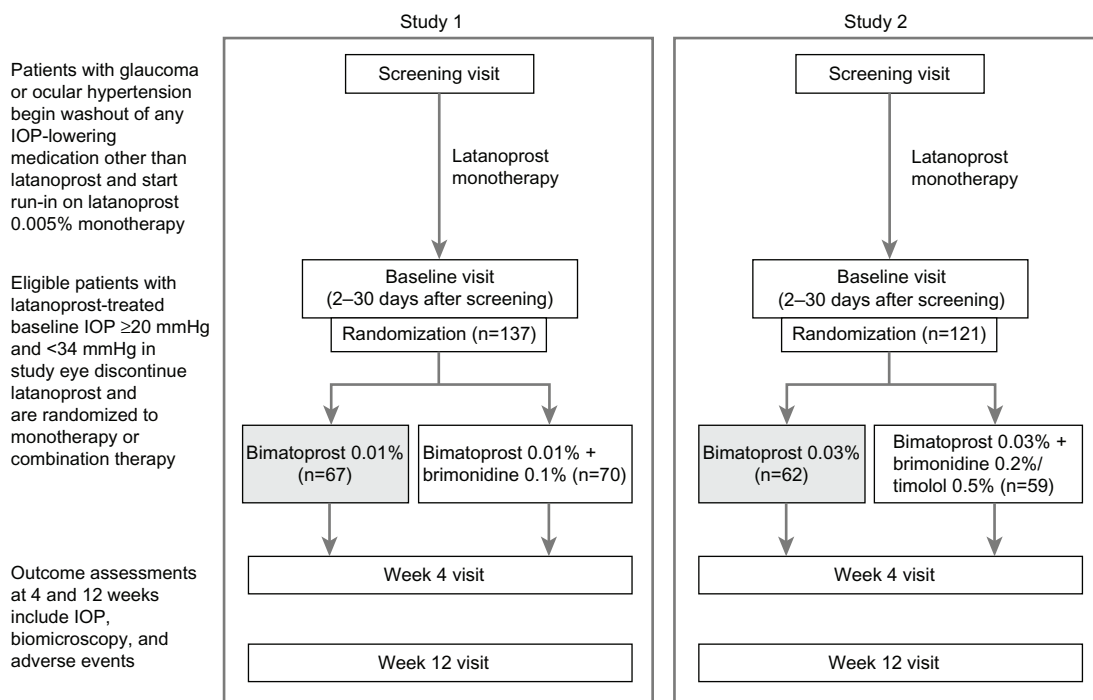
Study 1

Study 2

Patients with glaucoma or ocular hypertension begin washout of any IOP-lowering medication other than latanoprost and start run-in on latanoprost 0.005% monotherapy

Eligible patients with latanoprost-treated baseline IOP ≥20 mmHg and <34 mmHg in study eye discontinue latanoprost and are randomized to monotherapy or combination therapy

Outcome assessments at 4 and 12 weeks include IOP, biomicroscopy, and adverse events

Screening visit

Latanoprost monotherapy

Baseline visit (2–30 days after screening)

Randomization (n=137)

Bimatoprost 0.01% (n=67)

Bimatoprost 0.01% + brimonidine 0.1% (n=70)

Week 4 visit

Week 12 visit

Screening visit

Latanoprost monotherapy

Baseline visit (2–30 days after screening)

Randomization (n=121)

Bimatoprost 0.03% (n=62)

Bimatoprost 0.03% + brimonidine 0.2%/ timolol 0.5% (n=59)

Week 4 visit

Week 12 visit